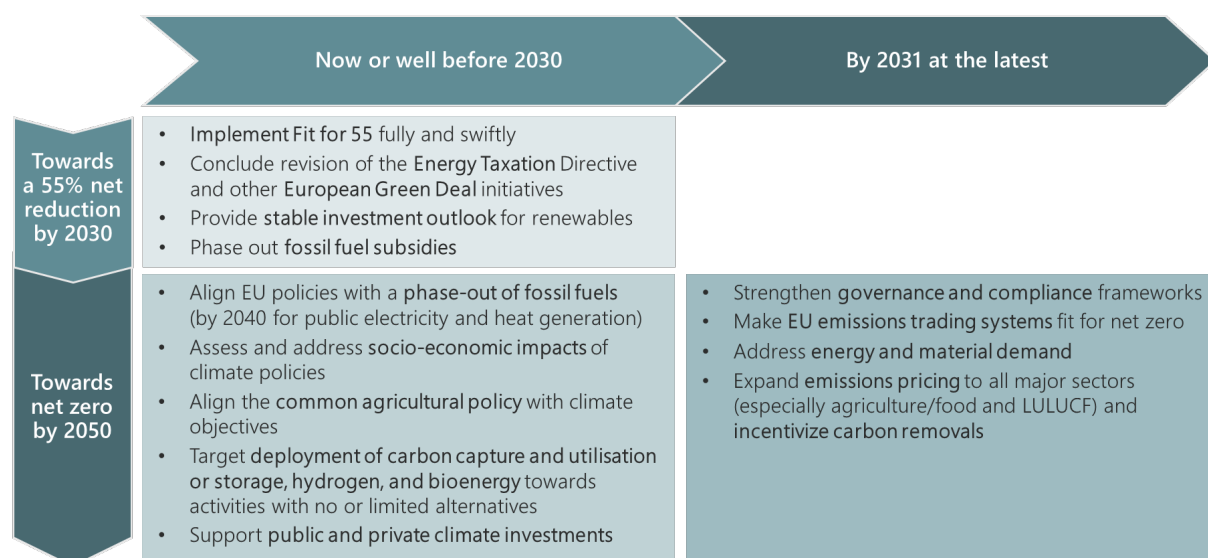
Now or well before 2030

By 2031 at the latest

Towards a 55% net reduction by 2030

- Implement Fit for 55 fully and swiftly
- Conclude revision of the Energy Taxation Directive and other European Green Deal initiatives
- Provide stable investment outlook for renewables
- Phase out fossil fuel subsidies

Towards net zero by 2050

- Align EU policies with a phase-out of fossil fuels (by 2040 for public electricity and heat generation)
- Assess and address socio-economic impacts of climate policies
- Align the common agricultural policy with climate objectives
- Target deployment of carbon capture and utilisation or storage, hydrogen, and bioenergy towards activities with no or limited alternatives
- Support public and private climate investments

- Strengthen governance and compliance frameworks
- Make EU emissions trading systems fit for net zero
- Address energy and material demand
- Expand emissions pricing to all major sectors (especially agriculture/food and LULUCF) and incentivize carbon removals